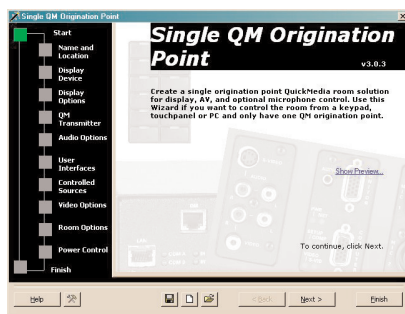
Single QM Origination Point

Start
Name and Location
Display Device
Display Options
QM Transmitter
Audio Options
User Interfaces
Controlled Sources
Video Options
Room Options
Power Control
Finish

Single QM Origination Point
v3.0.3

Create a single origination point QuickMedia room solution for display, AV, and optional microphone control. Use this Wizard if you want to control the room from a keypad, touchpanel or PC and only have one QM origination point.

Show Preview...

To continue, click Next.

Help
< Back
Next >
Finish